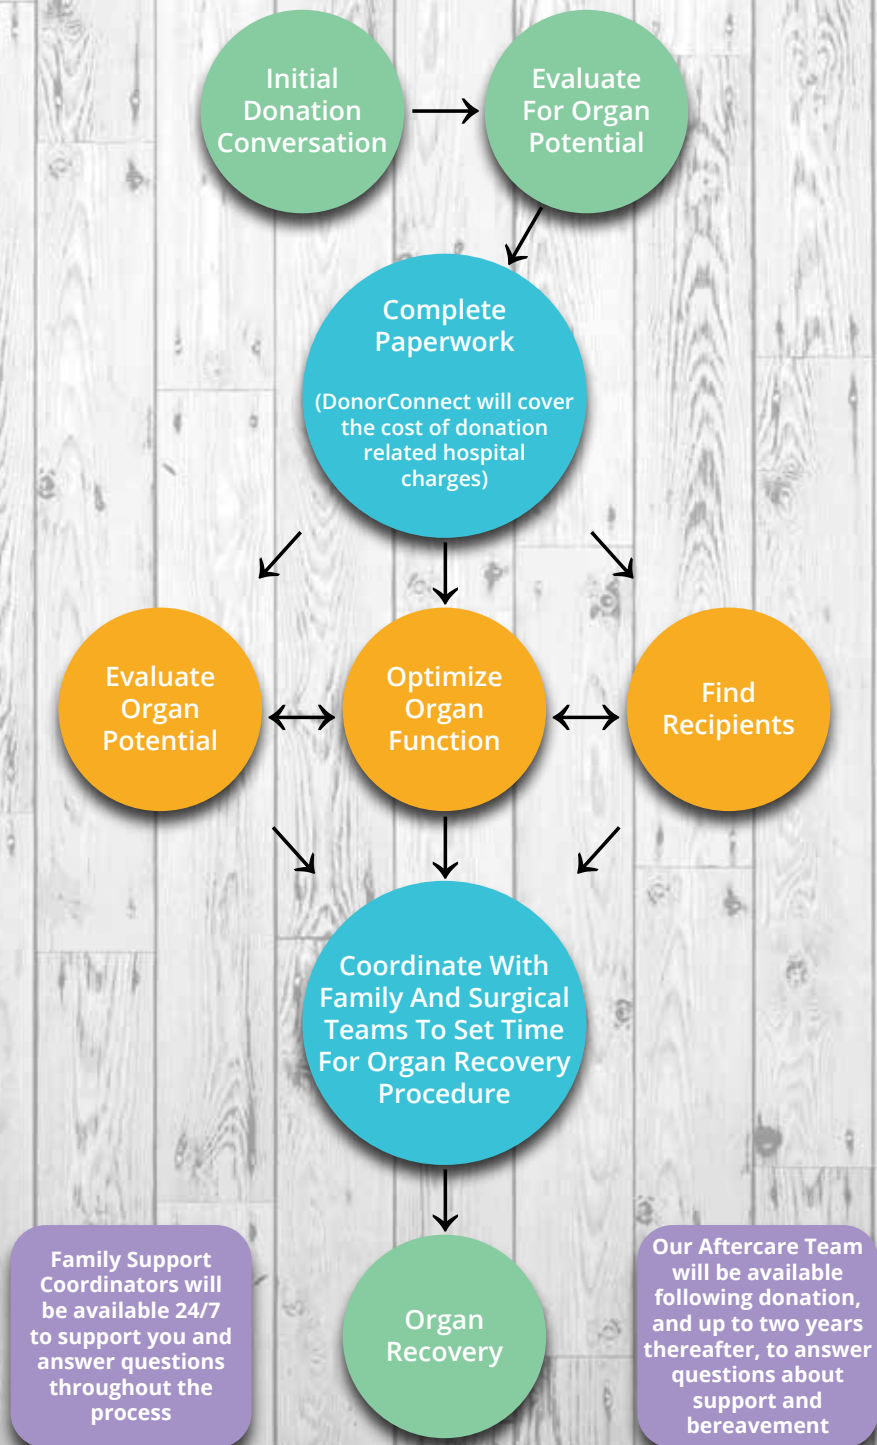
Initial Donation Conversation

Evaluate For Organ Potential

Complete Paperwork

(DonorConnect will cover the cost of donation related hospital charges)

Evaluate Organ Potential

Optimize Organ Function

Find Recipients

Coordinate With Family And Surgical Teams To Set Time For Organ Recovery Procedure

Family Support Coordinators will be available 24/7 to support you and answer questions throughout the process

Organ Recovery

Our Aftercare Team will be available following donation, and up to two years thereafter, to answer questions about support and bereavement